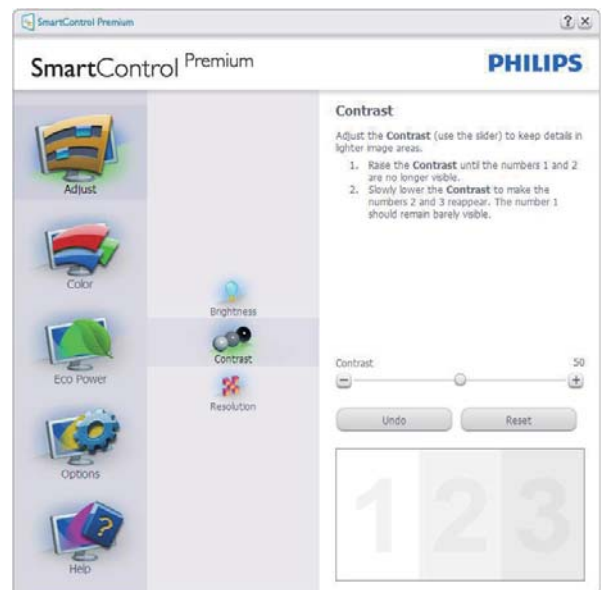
SmartControl Premium

? X

SmartControl Premium

PHILIPS

Adjust

Color

Eco Power

Options

Help

Brightness

Contrast

Resolution

Contrast

Adjust the Contrast (use the slider) to keep details in lighter image areas.

1. Raise the Contrast until the numbers 1 and 2 are no longer visible.
2. Slowly lower the Contrast to make the numbers 2 and 3 reappear. The number 1 should remain barely visible.

Contrast 50

Undo

Reset

1 2 3